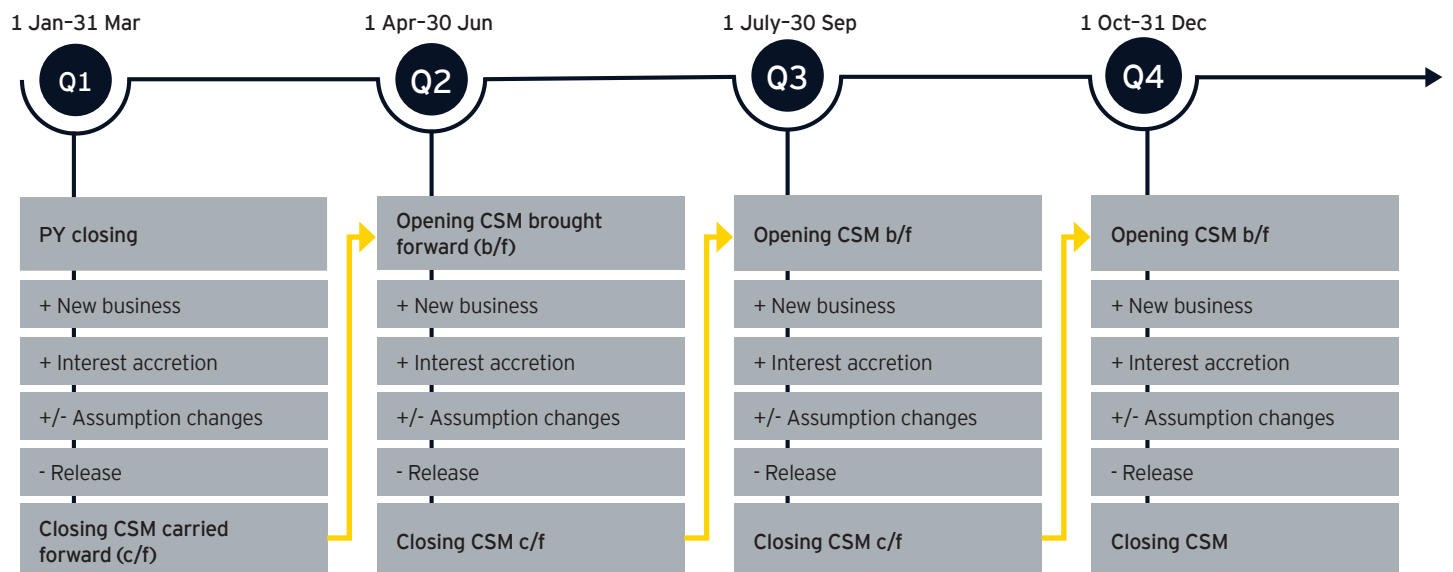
1 Jan–31 Mar

Q1

PY closing

+ New business

+ Interest accretion

+/- Assumption changes

- Release

Closing CSM carried forward (c/f)

1 Apr–30 Jun

Q2

Opening CSM brought forward (b/f)

+ New business

+ Interest accretion

+/- Assumption changes

- Release

Closing CSM c/f

1 July–30 Sep

Q3

Opening CSM b/f

+ New business

+ Interest accretion

+/- Assumption changes

- Release

Closing CSM c/f

1 Oct–31 Dec

Q4

Opening CSM b/f

+ New business

+ Interest accretion

+/- Assumption changes

- Release

Closing CSM